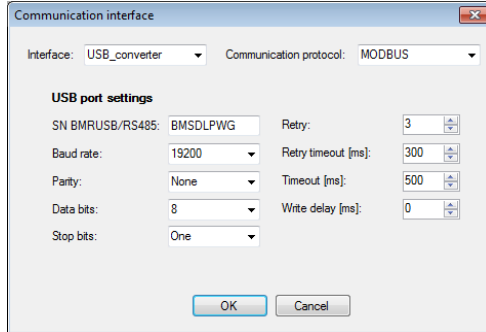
Communication interface

Interface: USB_converter
Communication protocol: MODBUS

USB port settings

SN BMRUSB/RS485: BMSDLPWG
Baud rate: 19200
Parity: None
Data bits: 8
Stop bits: One

Retry: 3
Retry timeout [ms]: 300
Timeout [ms]: 500
Write delay [ms]: 0

OK
Cancel